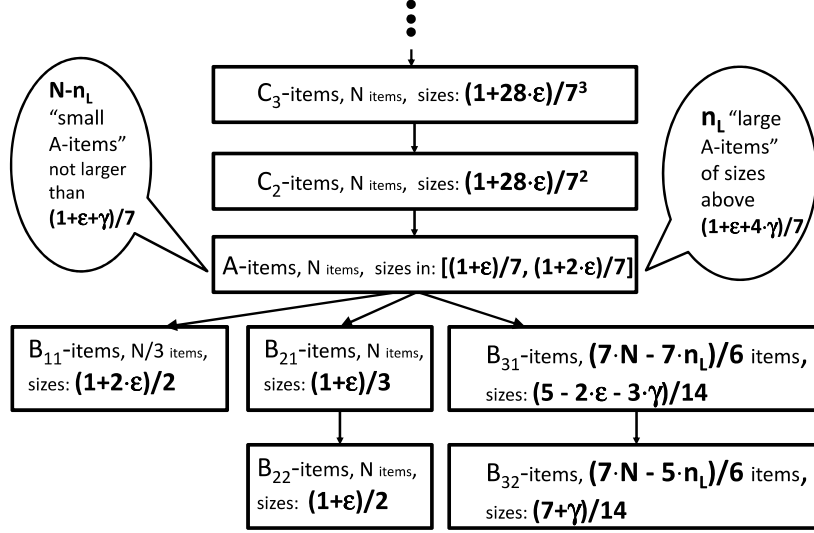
$C_3$-items, N items, sizes: $(1+28\cdot\varepsilon)/7^3$

$C_2$-items, N items, sizes: $(1+28\cdot\varepsilon)/7^2$

$N-n_L$ "small A-items" not larger than $(1+\varepsilon+\gamma)/7$

$n_L$ "large A-items" of sizes above $(1+\varepsilon+4\cdot\gamma)/7$

A-items, N items, sizes in: $[(1+\varepsilon)/7, (1+2\cdot\varepsilon)/7]$

$B_{11}$-items, N/3 items, sizes: $(1+2\cdot\varepsilon)/2$

$B_{21}$-items, N items, sizes: $(1+\varepsilon)/3$

$B_{31}$-items, $(7\cdot N - 7\cdot n_L)/6$ items, sizes: $(5 - 2\cdot\varepsilon - 3\cdot\gamma)/14$

$B_{22}$-items, N items, sizes: $(1+\varepsilon)/2$

$B_{32}$-items, $(7\cdot N - 5\cdot n_L)/6$ items, sizes: $(7+\gamma)/14$